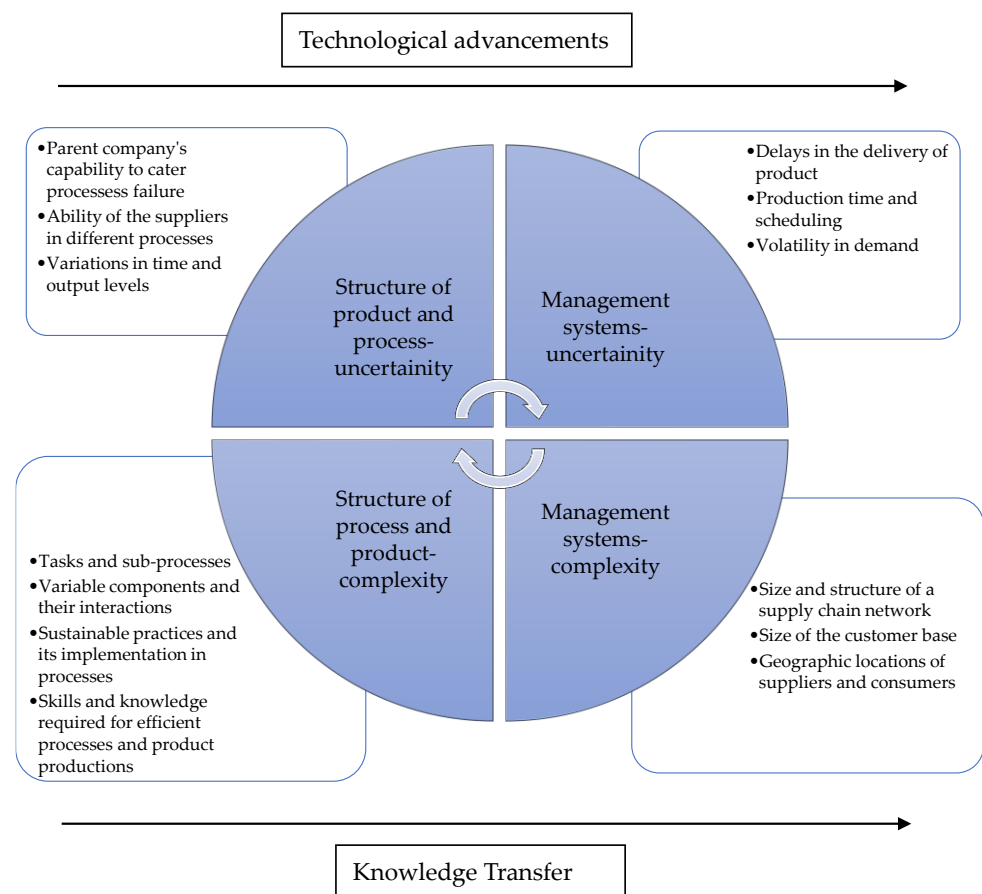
Technological advancements

•Parent company's capability to cater processess failure
•Ability of the suppliers in different processes
•Variations in time and output levels

•Delays in the delivery of product
•Production time and scheduling
•Volatility in demand

Structure of product and process-uncertainity

Management systems-uncertainity

Structure of process and product-complexity

Management systems-complexity

•Tasks and sub-processes
•Variable components and their interactions
•Sustainable practices and its implementation in processes
•Skills and knowledge required for efficient processes and product productions

•Size and structure of a supply chain network
•Size of the customer base
•Geographic locations of suppliers and consumers

Knowledge Transfer